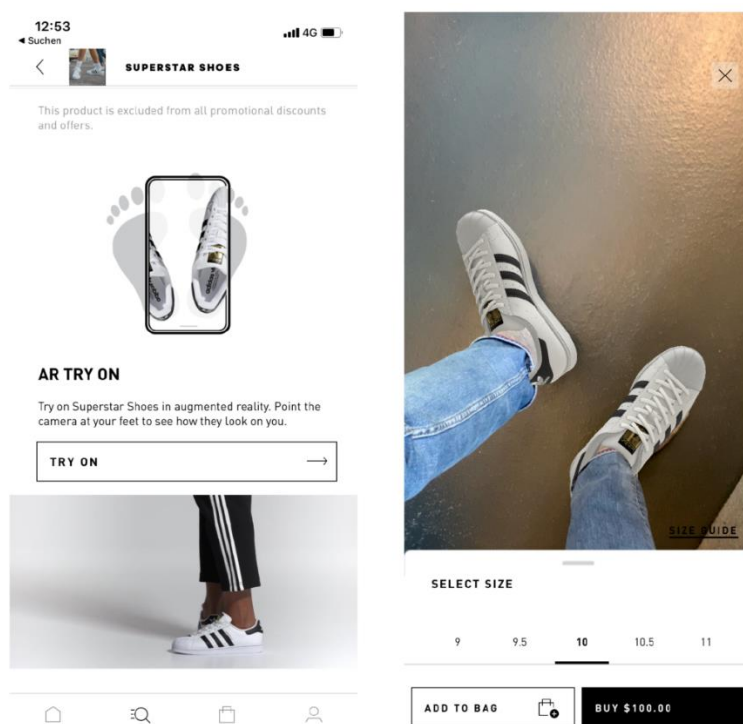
12:53
◂ Suchen
4G

SUPERSTAR SHOES

This product is excluded from all promotional discounts and offers.

AR TRY ON

Try on Superstar Shoes in augmented reality. Point the camera at your feet to see how they look on you.

TRY ON →

SIZE GUIDE

SELECT SIZE

9 9.5 10 10.5 11

ADD TO BAG

BUY $100.00